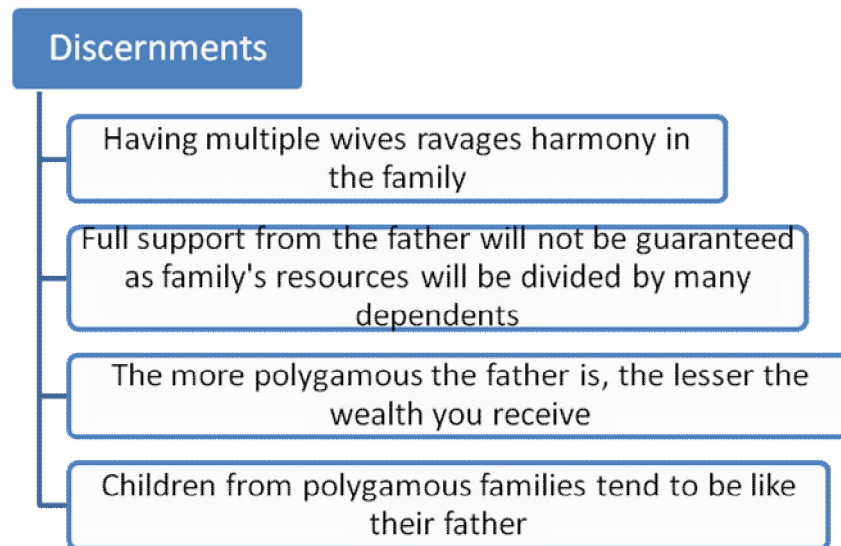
Discernments

Having multiple wives ravages harmony in the family

Full support from the father will not be guaranteed as family's resources will be divided by many dependents

The more polygamous the father is, the lesser the wealth you receive

Children from polygamous families tend to be like their father